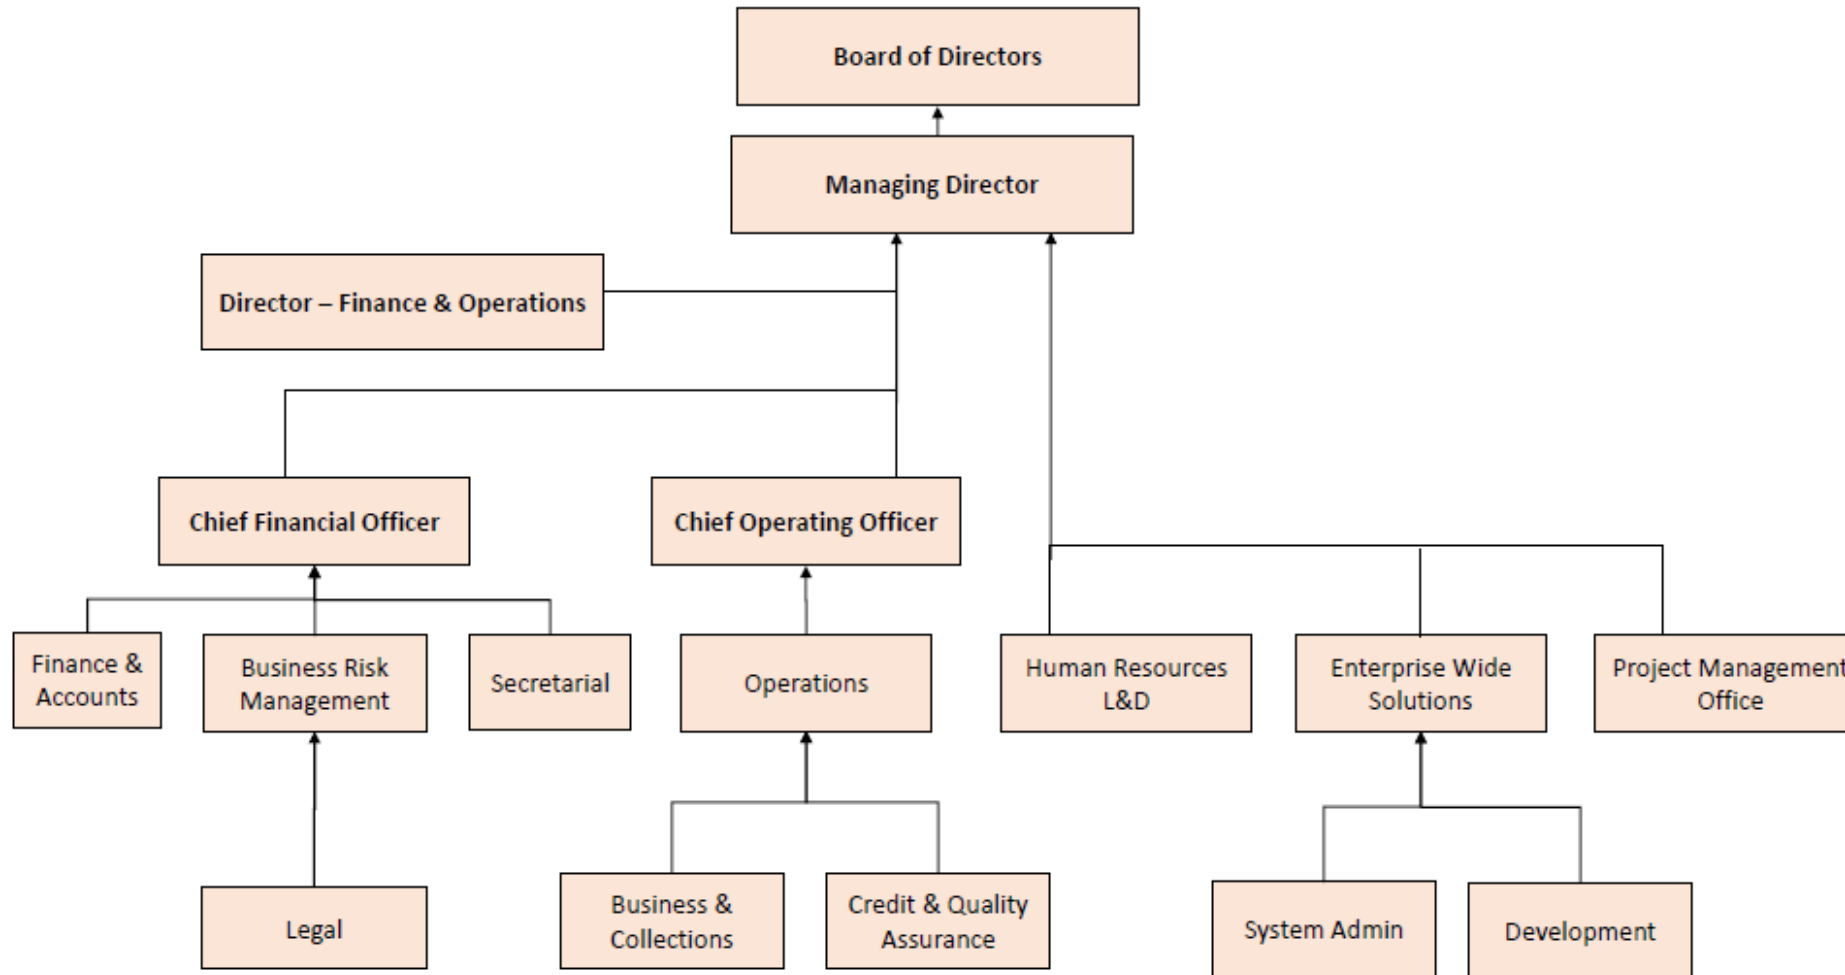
Board of Directors

Managing Director

Director – Finance & Operations

Chief Financial Officer

Chief Operating Officer

Finance & Accounts

Business Risk Management

Secretarial

Operations

Human Resources L&D

Enterprise Wide Solutions

Project Management Office

Legal

Business & Collections

Credit & Quality Assurance

System Admin

Development